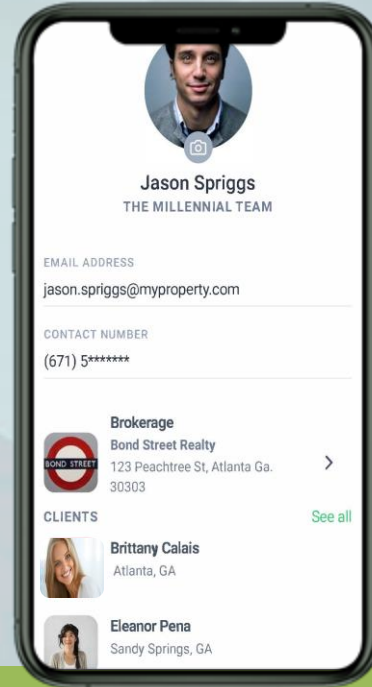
Jason Spriggs
THE MILLENNIAL TEAM

EMAIL ADDRESS
jason.spriggs@myproperty.com

CONTACT NUMBER
(671) 5*******

BOND STREET
Brokerage
Bond Street Realty
123 Peachtree St, Atlanta Ga. 30303

CLIENTS
See all

Brittany Calais
Atlanta, GA

Eleanor Pena
Sandy Springs, GA